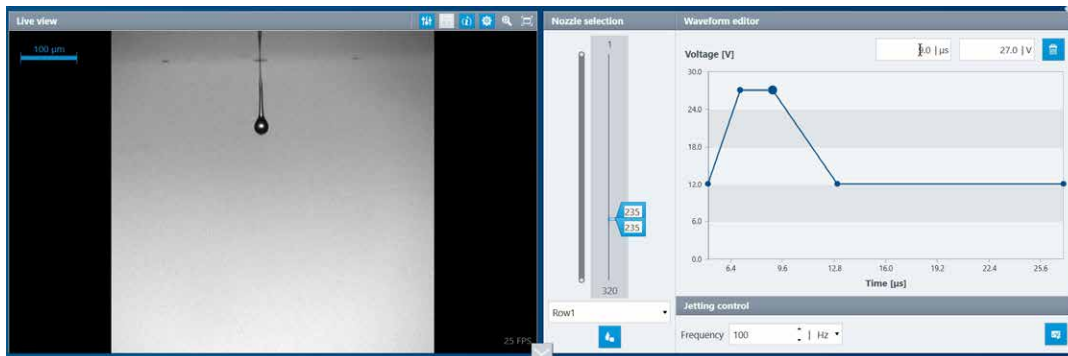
Live view

100 µm

25 FPS

Nozzle selection

1

235

235

320

Row1

Waveform editor

Voltage [V]

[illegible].0 | µs

27.0 | V

30.0

24.0

18.0

12.0

6.0

0.0

6.4

9.6

12.8

16.0

19.2

22.4

25.6

Time [µs]

Jetting control

Frequency 100 | Hz